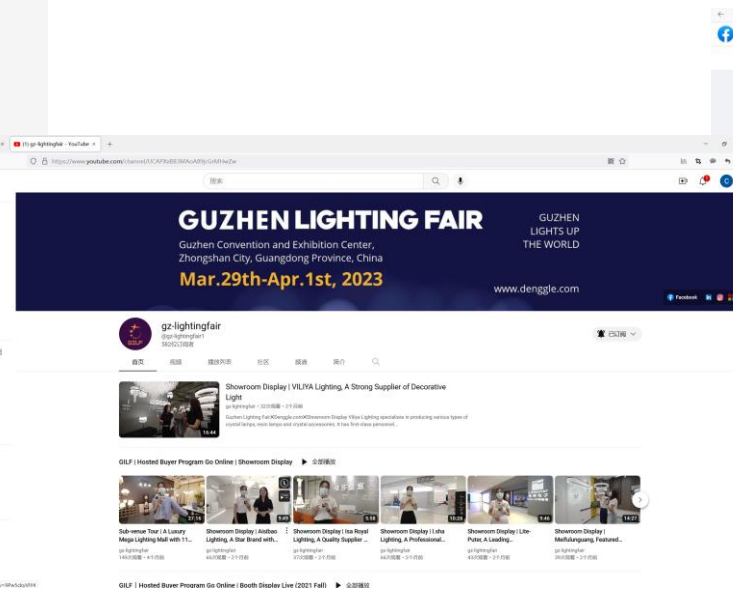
(1) gz-lightingfair - YouTube ×

https://www.youtube.com/channel/UCAFXsBE9MAsA89jcGrMHwZw

搜索

GUZHEN LIGHTING FAIR

Guzhen Convention and Exhibition Center, Zhongshan City, Guangdong Province, China

Mar.29th-Apr.1st, 2023

GUZHEN LIGHTS UP THE WORLD

www.denggle.com

Facebook

GILF

gz-lightingfair

@gz-lightingfair1

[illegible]位订阅者

已订阅

首页 视频 播放列表 社区 频道 简介

Showroom Display | VILIYA Lighting, A Strong Supplier of Decorative Light

gz-lightingfair • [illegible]次观看 • 2个月前

Guzhen Lighting Fair✖Denggle.com✖Showroom Display Viliya Lighting specializes in producing various types of crystal lamps, resin lamps and crystal accessories. It has first-class personnel...

GILF | Hosted Buyer Program Go Online | Showroom Display ▶ 全部播放

Sub-venue Tour | A Luxury Mega Lighting Mall with 11...
gz-lightingfair
14 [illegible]次观看 • 4个月前

Showroom Display | Aisibao Lighting, A Star Brand with...
gz-lightingfair
46次观看 • 2个月前

Showroom Display | Isa Royal Lighting, A Quality Supplier ...
gz-lightingfair
37次观看 • 2个月前

Showroom Display | Lsha Lighting, A Professional...
gz-lightingfair
66次观看 • 2个月前

Showroom Display | Lite-Puter, A Leading...
gz-lightingfair
43次观看 • 2个月前

Showroom Display | Meifulunguang, Featured...
gz-lightingfair
36次观看 • 2个月前

GILF | Hosted Buyer Program Go Online | Booth Display Live (2021 Fall) ▶ 全部播放